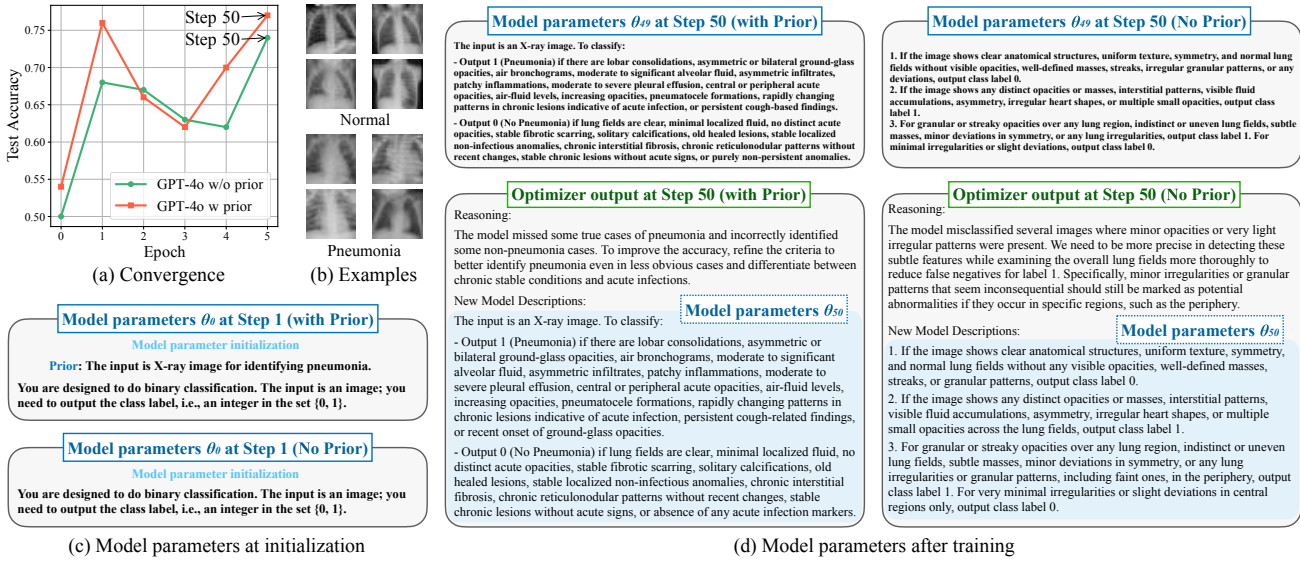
Step 50
Step 50
Test Accuracy
0.75
0.7
0.65
0.60
0.55
0.50
0 1 2 3 4 5
Epoch
GPT-4o w/o prior
GPT-4o w prior
(a) Convergence

Normal
Pneumonia
(b) Examples

Model parameters $\theta_0$ at Step 1 (with Prior)
Model parameter initialization
Prior: The input is X-ray image for identifying pneumonia.
You are designed to do binary classification. The input is an image; you need to output the class label, i.e., an integer in the set {0, 1}.

Model parameters $\theta_0$ at Step 1 (No Prior)
Model parameter initialization
You are designed to do binary classification. The input is an image; you need to output the class label, i.e., an integer in the set {0, 1}.

(c) Model parameters at initialization

Model parameters $\theta_{49}$ at Step 50 (with Prior)
The input is an X-ray image. To classify:
- Output 1 (Pneumonia) if there are lobar consolidations, asymmetric or bilateral ground-glass opacities, air bronchograms, moderate to significant alveolar fluid, asymmetric infiltrates, patchy inflammations, moderate to severe pleural effusion, central or peripheral acute opacities, air-fluid levels, increasing opacities, pneumatocele formations, rapidly changing patterns in chronic lesions indicative of acute infection, or persistent cough-based findings.
- Output 0 (No Pneumonia) if lung fields are clear, minimal localized fluid, no distinct acute opacities, stable fibrotic scarring, solitary calcifications, old healed lesions, stable localized non-infectious anomalies, chronic interstitial fibrosis, chronic reticulonodular patterns without recent changes, stable chronic lesions without acute signs, or purely non-persistent anomalies.

Model parameters $\theta_{49}$ at Step 50 (No Prior)
1. If the image shows clear anatomical structures, uniform texture, symmetry, and normal lung fields without visible opacities, well-defined masses, streaks, irregular granular patterns, or any deviations, output class label 0.
2. If the image shows any distinct opacities or masses, interstitial patterns, visible fluid accumulations, asymmetry, irregular heart shapes, or multiple small opacities, output class label 1.
3. For granular or streaky opacities over any lung region, indistinct or uneven lung fields, subtle masses, minor deviations in symmetry, or any lung irregularities, output class label 1. For minimal irregularities or slight deviations, output class label 0.

Optimizer output at Step 50 (with Prior)
Reasoning:
The model missed some true cases of pneumonia and incorrectly identified some non-pneumonia cases. To improve the accuracy, refine the criteria to better identify pneumonia even in less obvious cases and differentiate between chronic stable conditions and acute infections.
New Model Descriptions:
Model parameters $\theta_{50}$
The input is an X-ray image. To classify:
- Output 1 (Pneumonia) if there are lobar consolidations, asymmetric or bilateral ground-glass opacities, air bronchograms, moderate to significant alveolar fluid, asymmetric infiltrates, patchy inflammations, moderate to severe pleural effusion, central or peripheral acute opacities, air-fluid levels, increasing opacities, pneumatocele formations, rapidly changing patterns in chronic lesions indicative of acute infection, persistent cough-related findings, or recent onset of ground-glass opacities.
- Output 0 (No Pneumonia) if lung fields are clear, minimal localized fluid, no distinct acute opacities, stable fibrotic scarring, solitary calcifications, old healed lesions, stable localized non-infectious anomalies, chronic interstitial fibrosis, chronic reticulonodular patterns without recent changes, stable chronic lesions without acute signs, or absence of any acute infection markers.

Optimizer output at Step 50 (No Prior)
Reasoning:
The model misclassified several images where minor opacities or very light irregular patterns were present. We need to be more precise in detecting these subtle features while examining the overall lung fields more thoroughly to reduce false negatives for label 1. Specifically, minor irregularities or granular patterns that seem inconsequential should still be marked as potential abnormalities if they occur in specific regions, such as the periphery.
New Model Descriptions:
Model parameters $\theta_{50}$
1. If the image shows clear anatomical structures, uniform texture, symmetry, and normal lung fields without any visible opacities, well-defined masses, streaks, or granular patterns, output class label 0.
2. If the image shows any distinct opacities or masses, interstitial patterns, visible fluid accumulations, asymmetry, irregular heart shapes, or multiple small opacities across the lung fields, output class label 1.
3. For granular or streaky opacities over any lung region, indistinct or uneven lung fields, subtle masses, minor deviations in symmetry, or any lung irregularities or granular patterns, including faint ones, in the periphery, output class label 1. For very minimal irregularities or slight deviations in central regions only, output class label 0.

(d) Model parameters after training